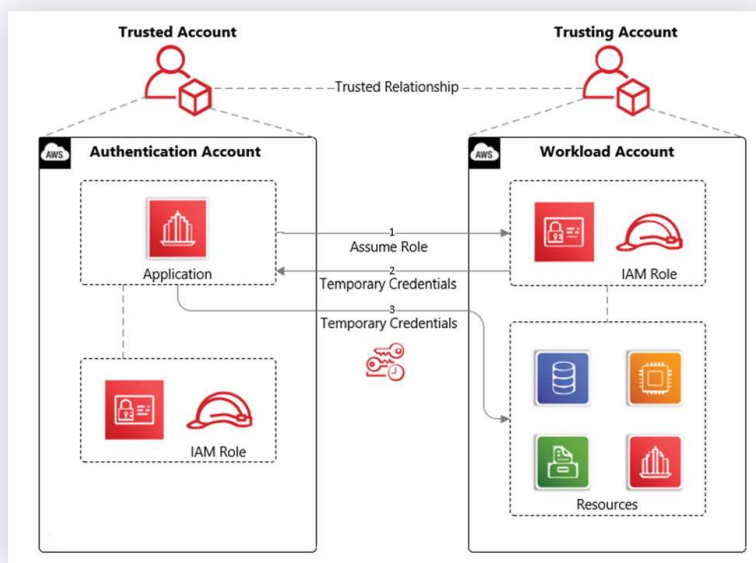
Trusted Account

Trusting Account

Trusted Relationship

AWS

Authentication Account

AWS

Workload Account

Application

1
Assume Role

2
Temporary Credentials

3
Temporary Credentials

IAM Role

IAM Role

Resources